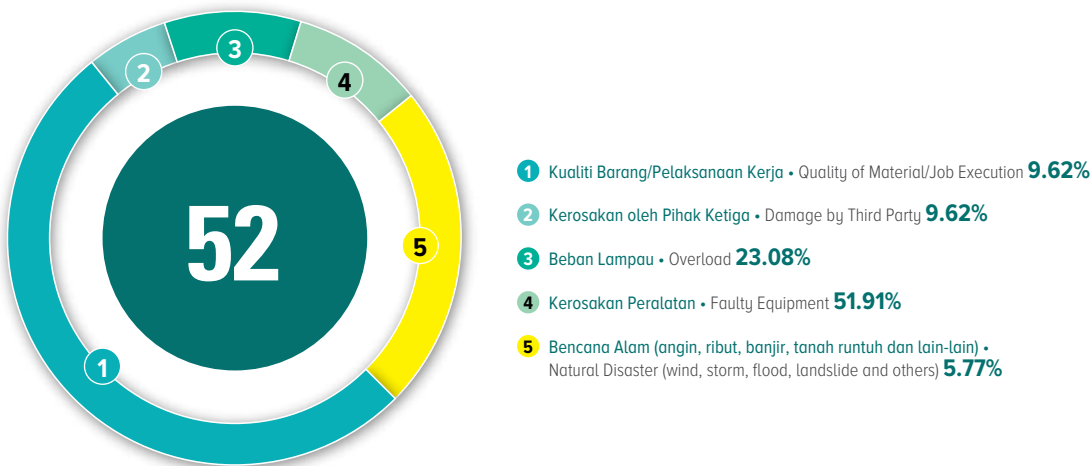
2
3
4
52
5
1

1 Kualiti Barang/Pelaksanaan Kerja • Quality of Material/Job Execution 9.62%

2 Kerosakan oleh Pihak Ketiga • Damage by Third Party 9.62%

3 Beban Lampau • Overload 23.08%

4 Kerosakan Peralatan • Faulty Equipment 51.91%

5 Bencana Alam (angin, ribut, banjir, tanah runtuh dan lain-lain) • Natural Disaster (wind, storm, flood, landslide and others) 5.77%